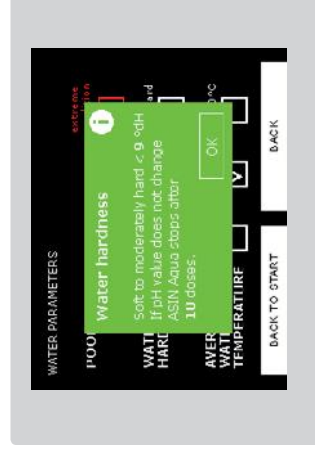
WATER PARAMETERS

POO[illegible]

extreme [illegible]

WAT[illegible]
HARD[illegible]

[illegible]ard

AVER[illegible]
WAT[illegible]
TEMPERATURE

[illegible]°C

Water hardness

Soft to moderately hard < 9 °dH
If pH value does not change
ASIN Aqua stops after
10 doses.

OK

BACK TO START

BACK